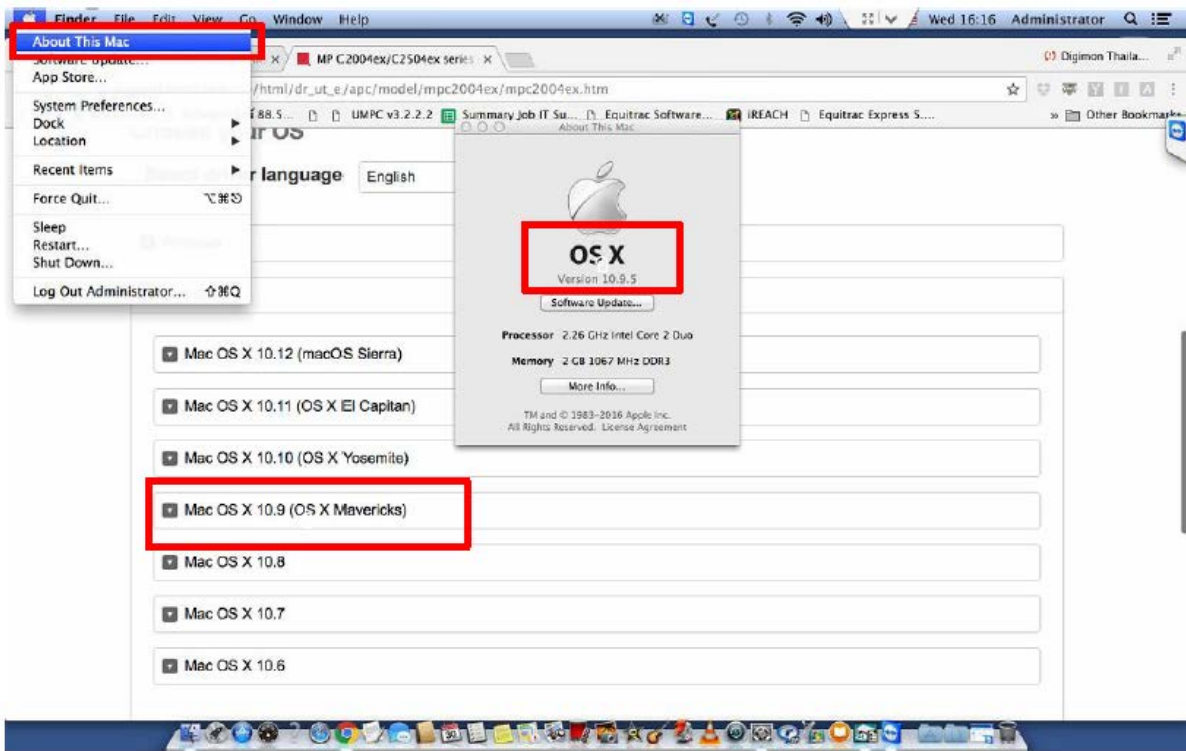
Finder File Edit View Go Window Help

Wed 16:16 Administrator

About This Mac
Software Update...
App Store...
System Preferences...
Dock
Location
Recent Items
Force Quit... ⌥⌘⎋
Sleep
Restart...
Shut Down...
Log Out Administrator... ⇧⌘Q

MP C2004ex/C2504ex series ×

Digimon Thaila...

/html/dr_ut_e/apc/model/mpc2004ex/mpc2004ex.htm

88.5... UMPC v3.2.2.2 Summary Job IT Su... Equitrac Software... iREACH Equitrac Express S... » Other Bookmarks

r OS

r language English

About This Mac

OS X
Version 10.9.5
Software Update...
Processor 2.26 GHz Intel Core 2 Duo
Memory 2 GB 1067 MHz DDR3
More Info...
TM and © 1983-2016 Apple Inc.
All Rights Reserved. License Agreement

Mac OS X 10.12 (macOS Sierra)
Mac OS X 10.11 (OS X El Capitan)
Mac OS X 10.10 (OS X Yosemite)
Mac OS X 10.9 (OS X Mavericks)
Mac OS X 10.8
Mac OS X 10.7
Mac OS X 10.6